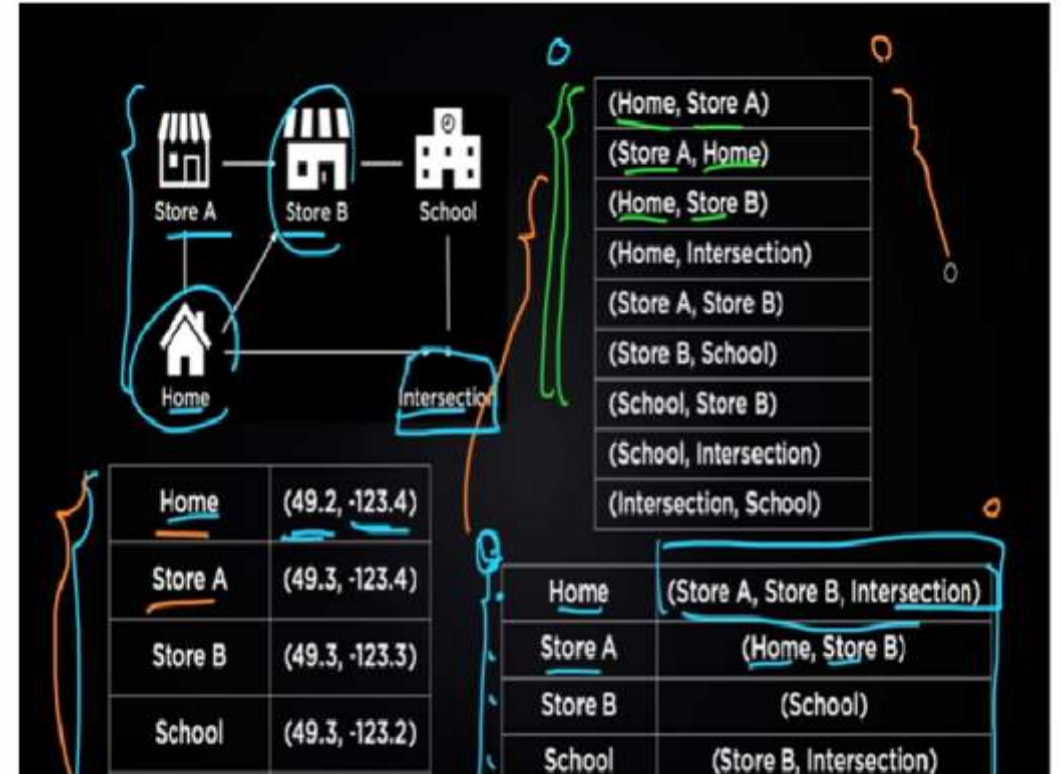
Store A
Store B
School
Home
Intersection

| (Home, Store A) |
|---|
| (Store A, Home) |
| (Home, Store B) |
| (Home, Intersection) |
| (Store A, Store B) |
| (Store B, School) |
| (School, Store B) |
| (School, Intersection) |
| (Intersection, School) |

| Home | (49.2, -123.4) |
|---|---|
| Store A | (49.3, -123.4) |
| Store B | (49.3, -123.3) |
| School | (49.3, -123.2) |

| Home | (Store A, Store B, Intersection) |
|---|---|
| Store A | (Home, Store B) |
| Store B | (School) |
| School | (Store B, Intersection) |